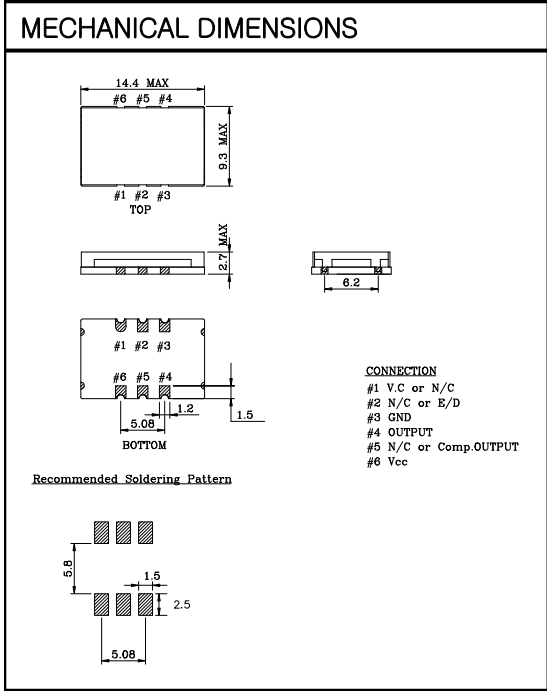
MECHANICAL DIMENSIONS

14.4 MAX
#6 #5 #4
9.3 MAX
#1 #2 #3
TOP

2.7 MAX

6.2

#1 #2 #3
#6 #5 #4
1.2
1.5
5.08
BOTTOM

CONNECTION
#1 V.C or N/C
#2 N/C or E/D
#3 GND
#4 OUTPUT
#5 N/C or Comp.OUTPUT
#6 Vcc

Recommended Soldering Pattern

5.8
1.5
2.5
5.08